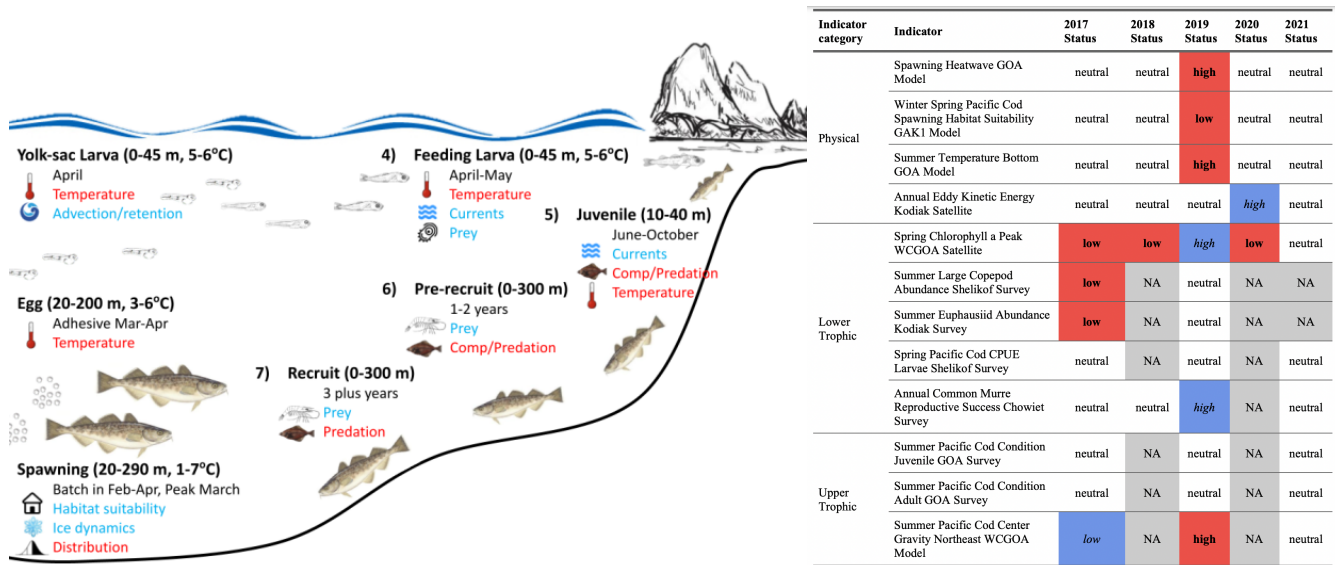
Yolk-sac Larva (0-45 m, 5-6°C)
April
Temperature
Advection/retention

Egg (20-200 m, 3-6°C)
Adhesive Mar-Apr
Temperature

Spawning (20-290 m, 1-7°C)
Batch in Feb-Apr, Peak March
Habitat suitability
Ice dynamics
Distribution

4) Feeding Larva (0-45 m, 5-6°C)
April-May
Temperature
Currents
Prey

5) Juvenile (10-40 m)
June-October
Currents
Comp/Predation
Temperature

6) Pre-recruit (0-300 m)
1-2 years
Prey
Comp/Predation

7) Recruit (0-300 m)
3 plus years
Prey
Predation

| Indicator category | Indicator | 2017 Status | 2018 Status | 2019 Status | 2020 Status | 2021 Status |
|---|---|---|---|---|---|---|
| Physical | Spawning Heatwave GOA Model | neutral | neutral | high | neutral | neutral |
| | Winter Spring Pacific Cod Spawning Habitat Suitability GAK1 Model | neutral | neutral | low | neutral | neutral |
| | Summer Temperature Bottom GOA Model | neutral | neutral | high | neutral | neutral |
| | Annual Eddy Kinetic Energy Kodiak Satellite | neutral | neutral | neutral | high | neutral |
| Lower Trophic | Spring Chlorophyll a Peak WCGOA Satellite | low | low | high | low | neutral |
| | Summer Large Copepod Abundance Shelikof Survey | low | NA | neutral | NA | NA |
| | Summer Euphausiid Abundance Kodiak Survey | low | NA | neutral | NA | NA |
| | Spring Pacific Cod CPUE Larvae Shelikof Survey | neutral | NA | neutral | NA | neutral |
| | Annual Common Murre Reproductive Success Chowiet Survey | neutral | neutral | high | NA | neutral |
| Upper Trophic | Summer Pacific Cod Condition Juvenile GOA Survey | neutral | NA | neutral | NA | neutral |
| | Summer Pacific Cod Condition Adult GOA Survey | neutral | NA | neutral | NA | neutral |
| | Summer Pacific Cod Center Gravity Northeast WCGOA Model | low | NA | high | NA | neutral |